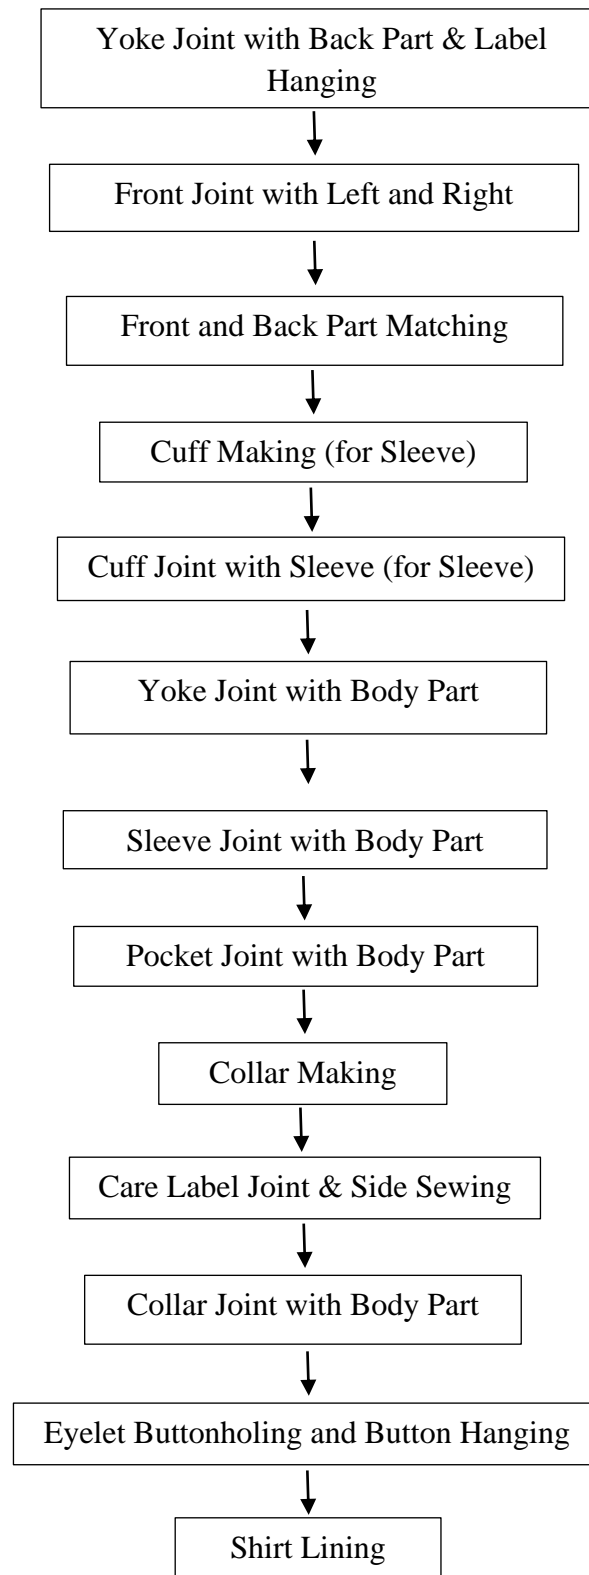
Yoke Joint with Back Part & Label Hanging

Front Joint with Left and Right

Front and Back Part Matching

Cuff Making (for Sleeve)

Cuff Joint with Sleeve (for Sleeve)

Yoke Joint with Body Part

Sleeve Joint with Body Part

Pocket Joint with Body Part

Collar Making

Care Label Joint & Side Sewing

Collar Joint with Body Part

Eyelet Buttonholing and Button Hanging

Shirt Lining